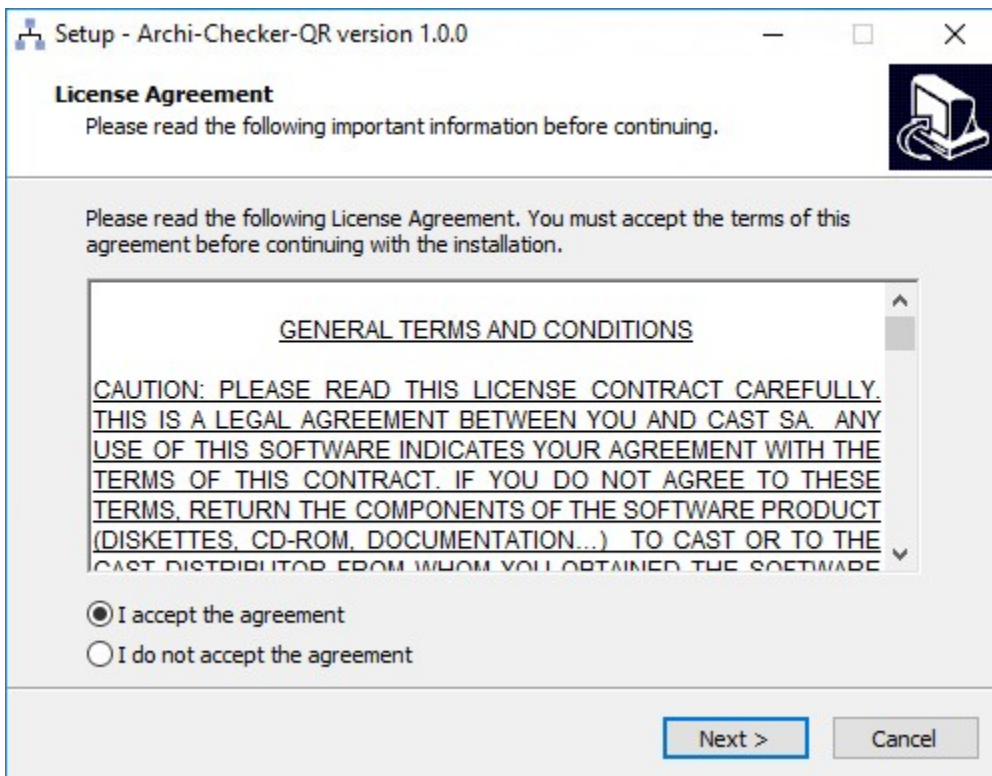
Setup - Archi-Checker-QR version 1.0.0

License Agreement
Please read the following important information before continuing.

Please read the following License Agreement. You must accept the terms of this agreement before continuing with the installation.

GENERAL TERMS AND CONDITIONS

CAUTION: PLEASE READ THIS LICENSE CONTRACT CAREFULLY. THIS IS A LEGAL AGREEMENT BETWEEN YOU AND CAST SA. ANY USE OF THIS SOFTWARE INDICATES YOUR AGREEMENT WITH THE TERMS OF THIS CONTRACT. IF YOU DO NOT AGREE TO THESE TERMS, RETURN THE COMPONENTS OF THE SOFTWARE PRODUCT (DISKETTES, CD-ROM, DOCUMENTATION...) TO CAST OR TO THE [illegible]

I accept the agreement
I do not accept the agreement

Next >
Cancel